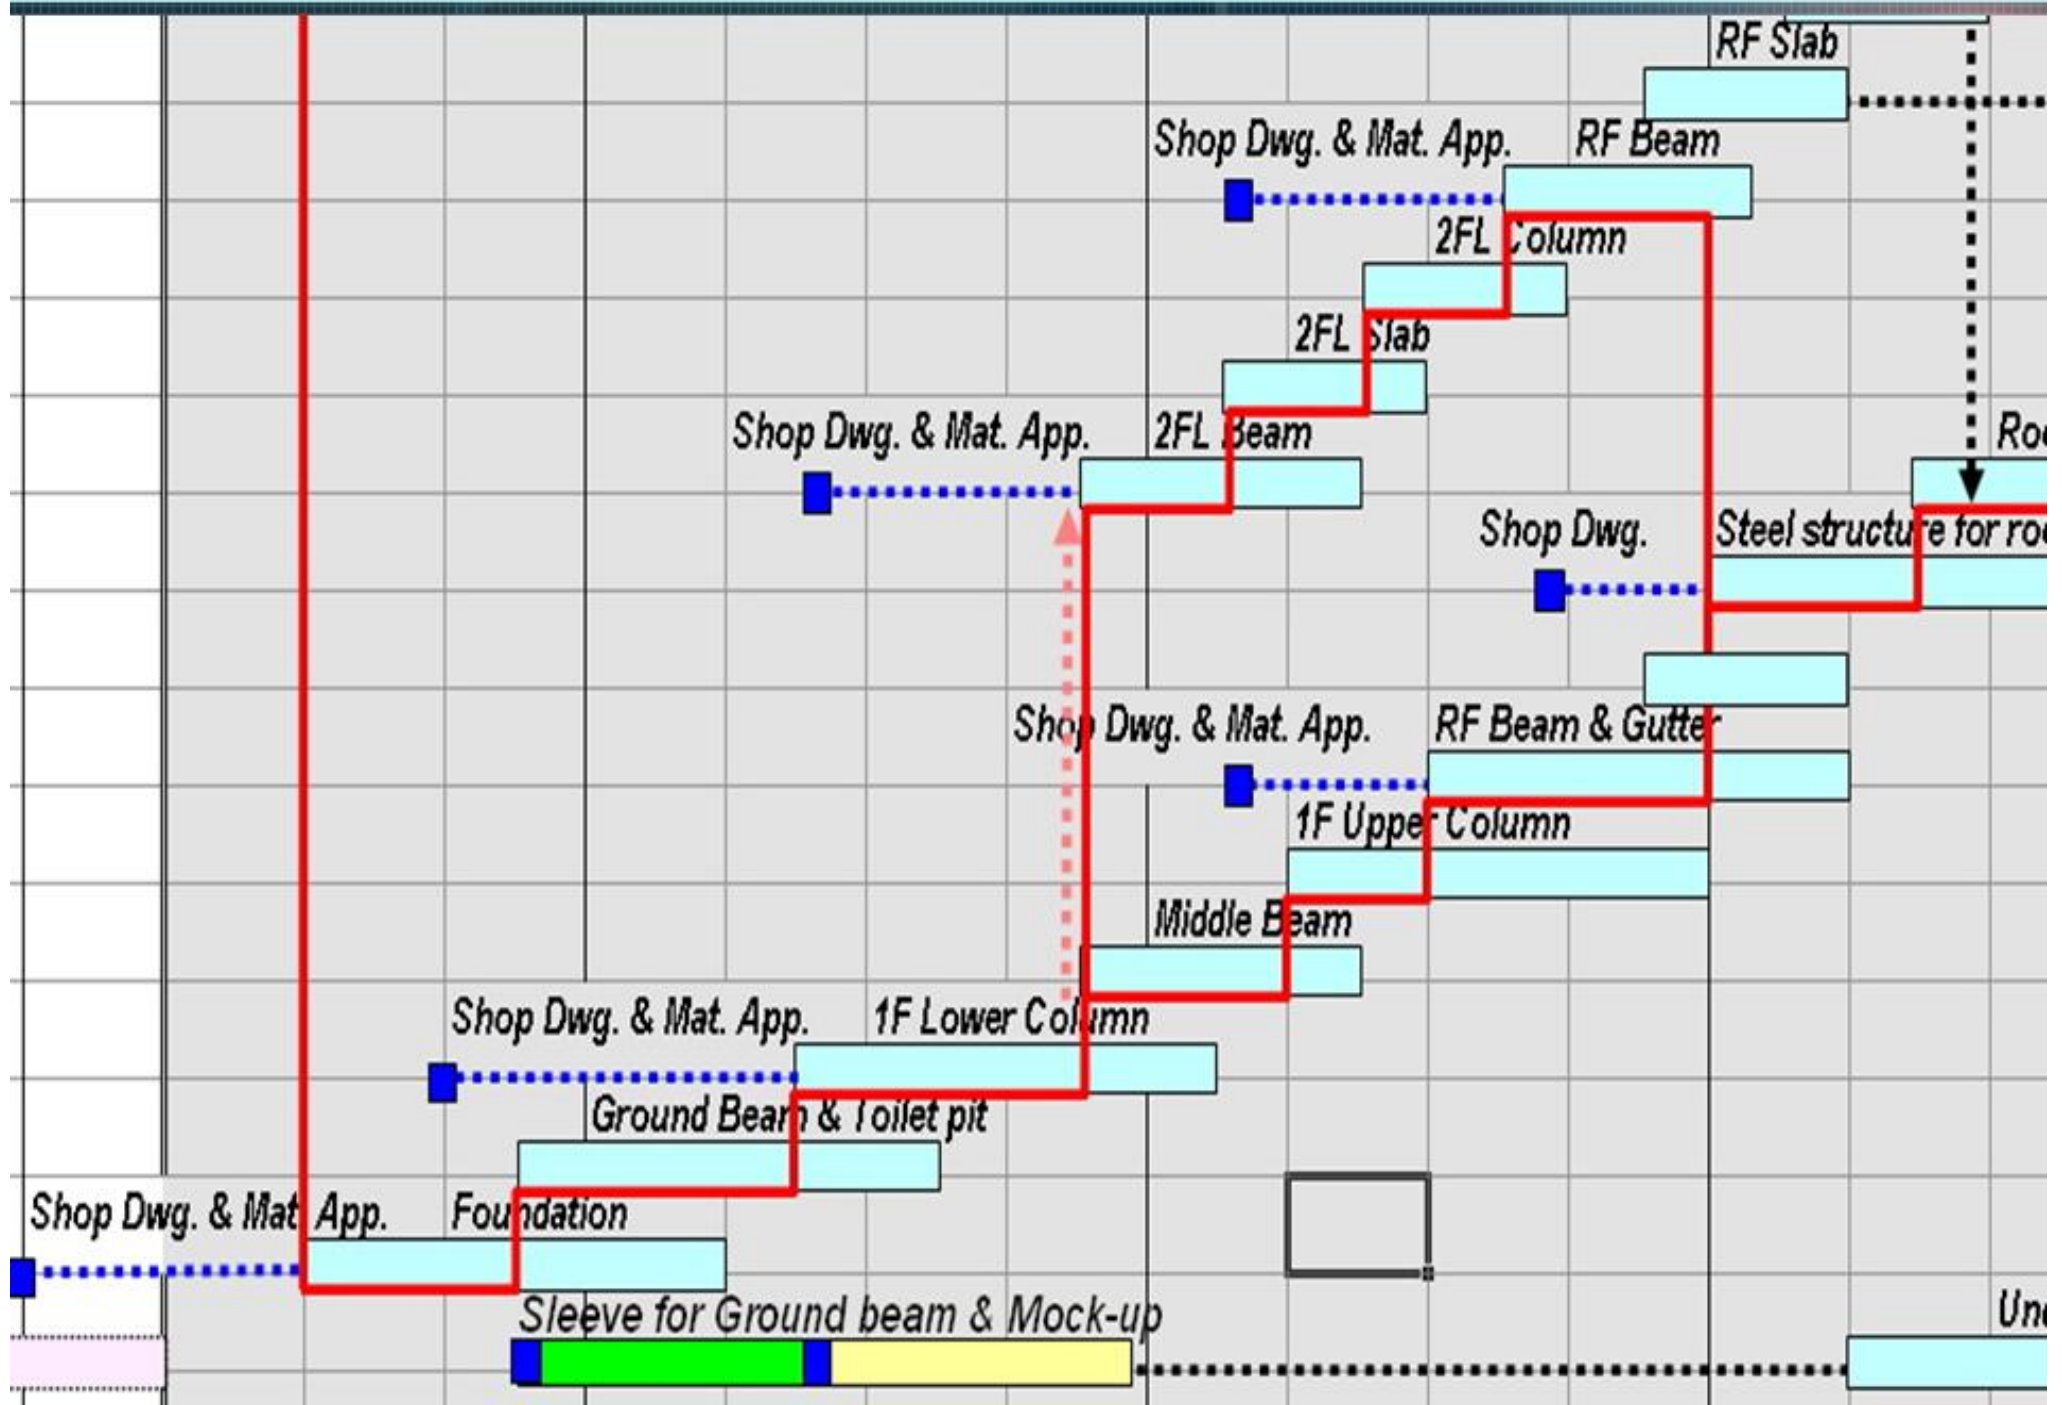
RF Slab

Shop Dwg. & Mat. App.

RF Beam

2FL Column

2FL Slab

Shop Dwg. & Mat. App.

2FL Beam

Ro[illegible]

Shop Dwg.

Steel structure for ro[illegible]

Shop Dwg. & Mat. App.

RF Beam & Gutter

1F Upper Column

Middle Beam

Shop Dwg. & Mat. App.

1F Lower Column

Ground Beam & Toilet pit

Shop Dwg. & Mat. App.

Foundation

Sleeve for Ground beam & Mock-up

Un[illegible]